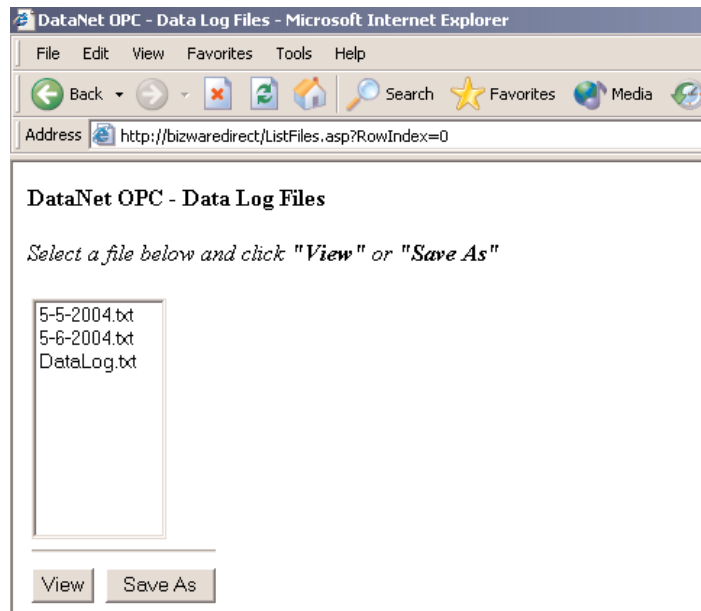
DataNet OPC - Data Log Files - Microsoft Internet Explorer

File Edit View Favorites Tools Help

Back Search Favorites Media

Address http://bizwaredirect/ListFiles.asp?RowIndex=0

DataNet OPC - Data Log Files

*Select a file below and click **"View"** or **"Save As"***

5-5-2004.txt
5-6-2004.txt
DataLog.txt

View Save As